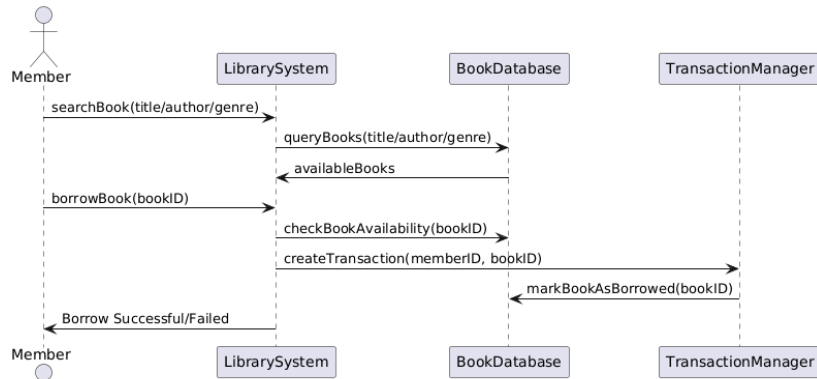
Member
LibrarySystem
BookDatabase
TransactionManager

searchBook(title/author/genre)
queryBooks(title/author/genre)
availableBooks
borrowBook(bookID)
checkBookAvailability(bookID)
createTransaction(memberID, bookID)
markBookAsBorrowed(bookID)
Borrow Successful/Failed

Member
LibrarySystem
BookDatabase
TransactionManager